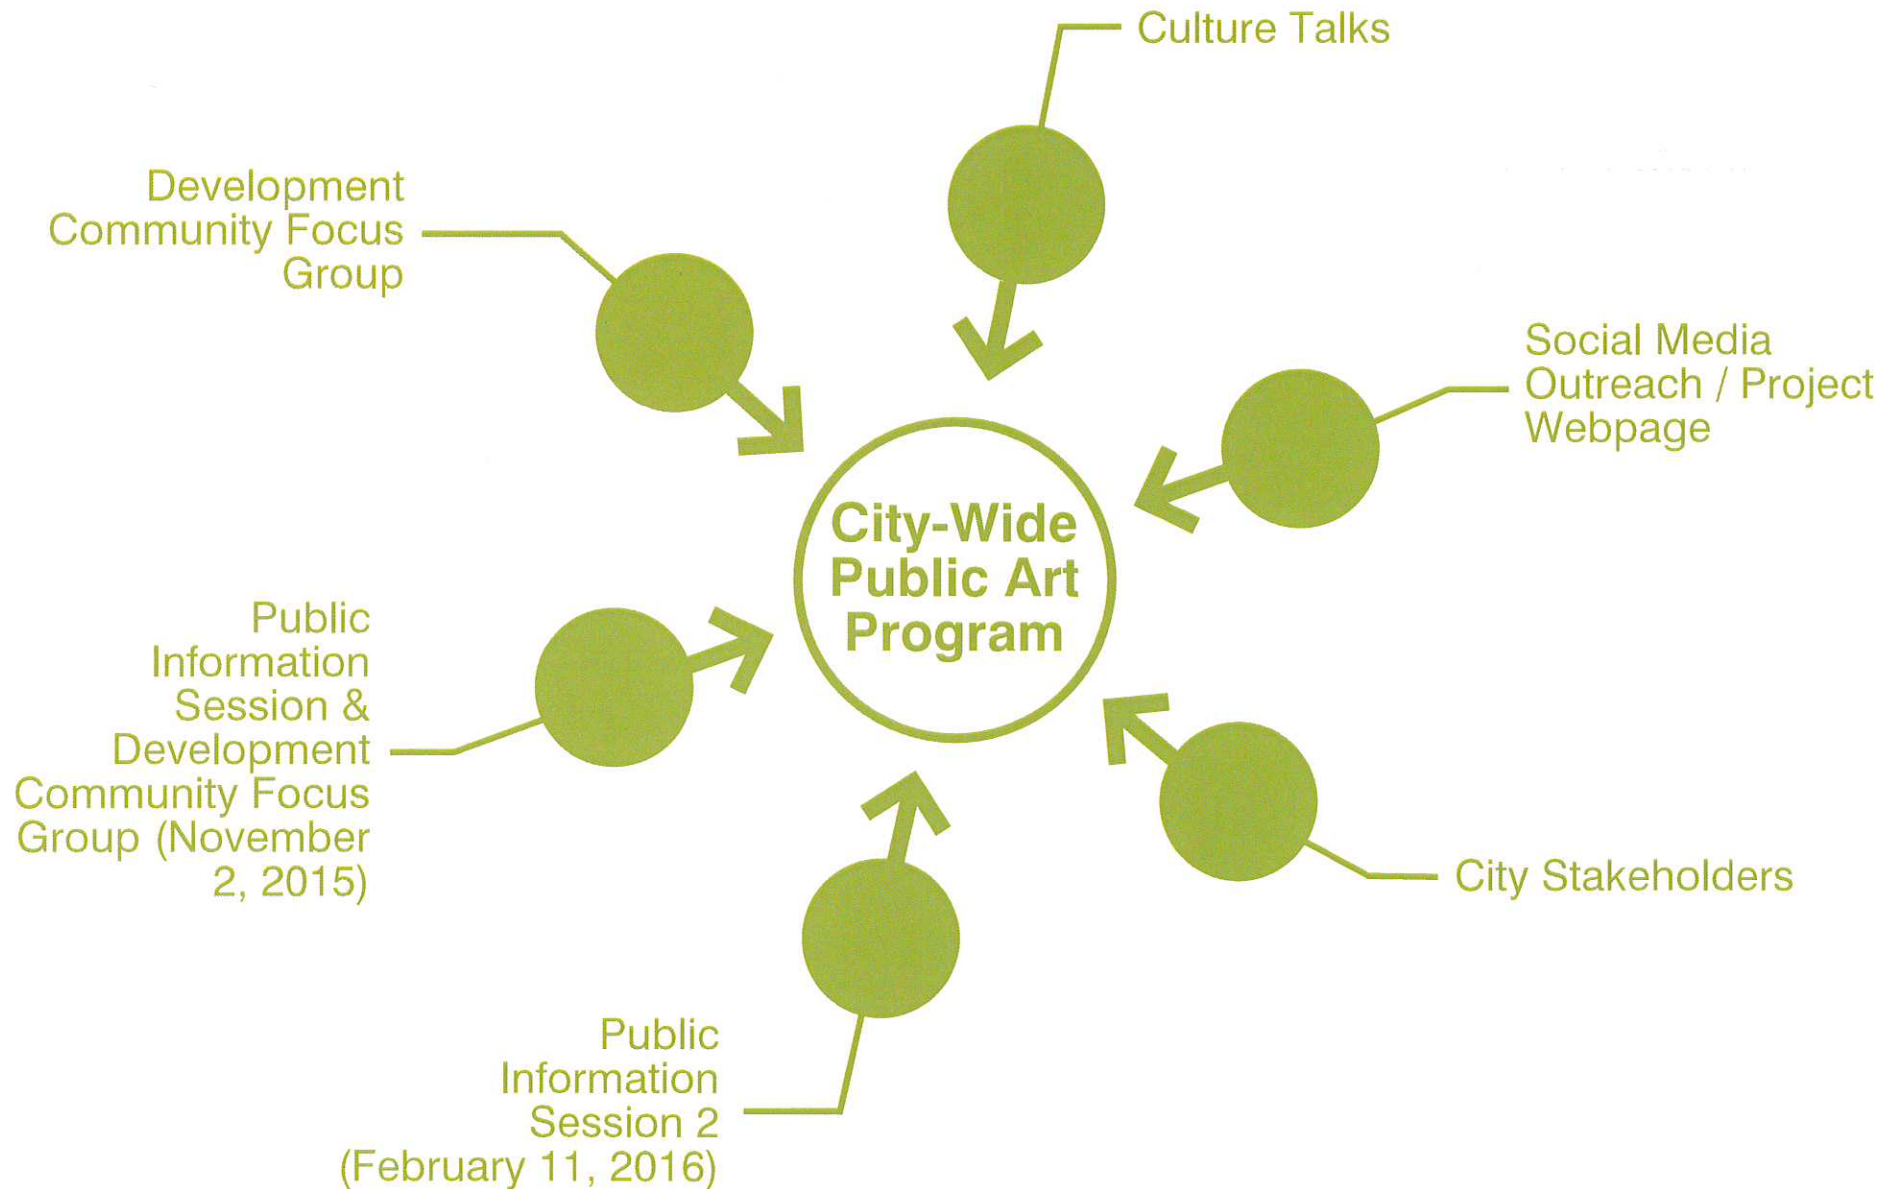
Culture Talks

Development Community Focus Group

Social Media Outreach / Project Webpage

City-Wide Public Art Program

Public Information Session & Development Community Focus Group (November 2, 2015)

City Stakeholders

Public Information Session 2 (February 11, 2016)